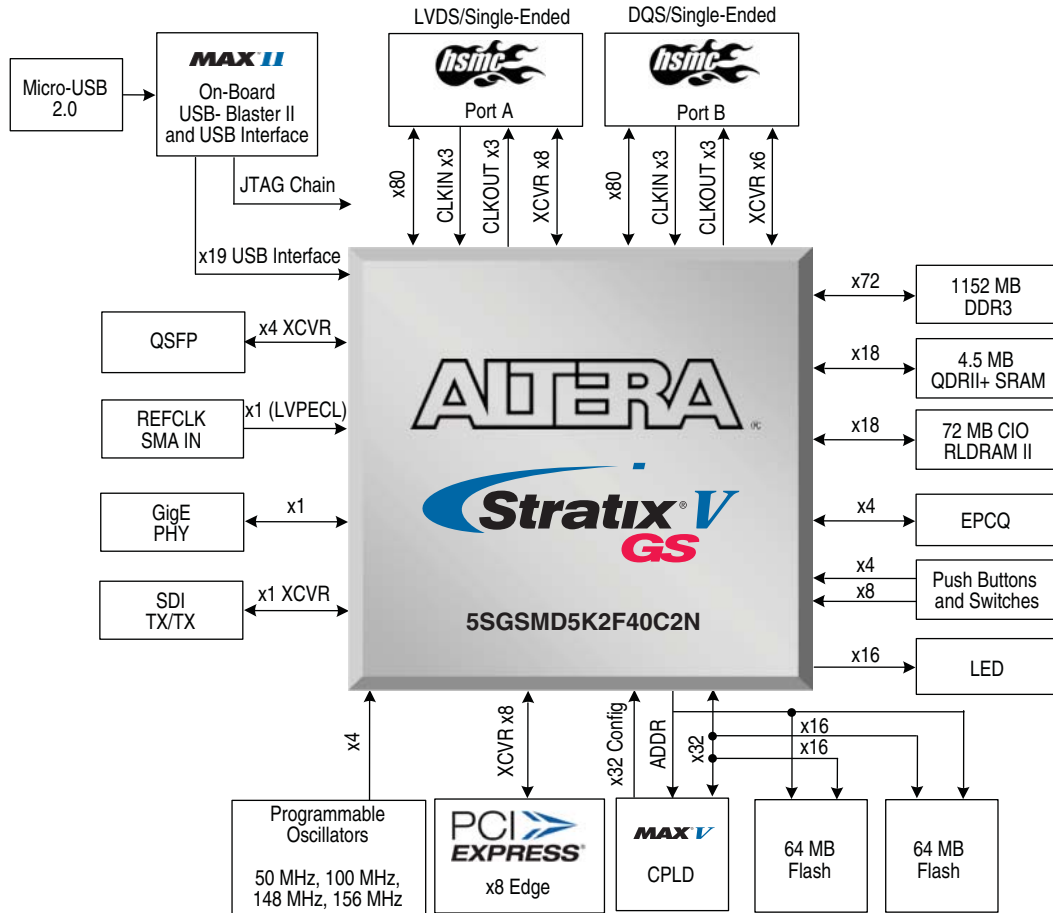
LVDS/Single-Ended

DQS/Single-Ended

Micro-USB 2.0

MAX II

On-Board USB- Blaster II and USB Interface

hsmc

Port A

hsmc

Port B

JTAG Chain

x19 USB Interface

x80

CLKIN x3

CLKOUT x3

XCVR x8

x80

CLKIN x3

CLKOUT x3

XCVR x6

x72

1152 MB DDR3

x18

4.5 MB QDRII+ SRAM

x18

72 MB CIO RLDRAM II

x4

EPCQ

x4

x8

Push Buttons and Switches

x16

LED

QSFP

x4 XCVR

REFCLK SMA IN

x1 (LVPECL)

GigE PHY

x1

SDI TX/TX

x1 XCVR

ALTERA

Stratix V

GS

5SGSMD5K2F40C2N

x4

XCVR x8

x32 Config

ADDR

x32

x16

x16

Programmable Oscillators

50 MHz, 100 MHz, 148 MHz, 156 MHz

PCI EXPRESS

x8 Edge

MAX V

CPLD

64 MB Flash

64 MB Flash